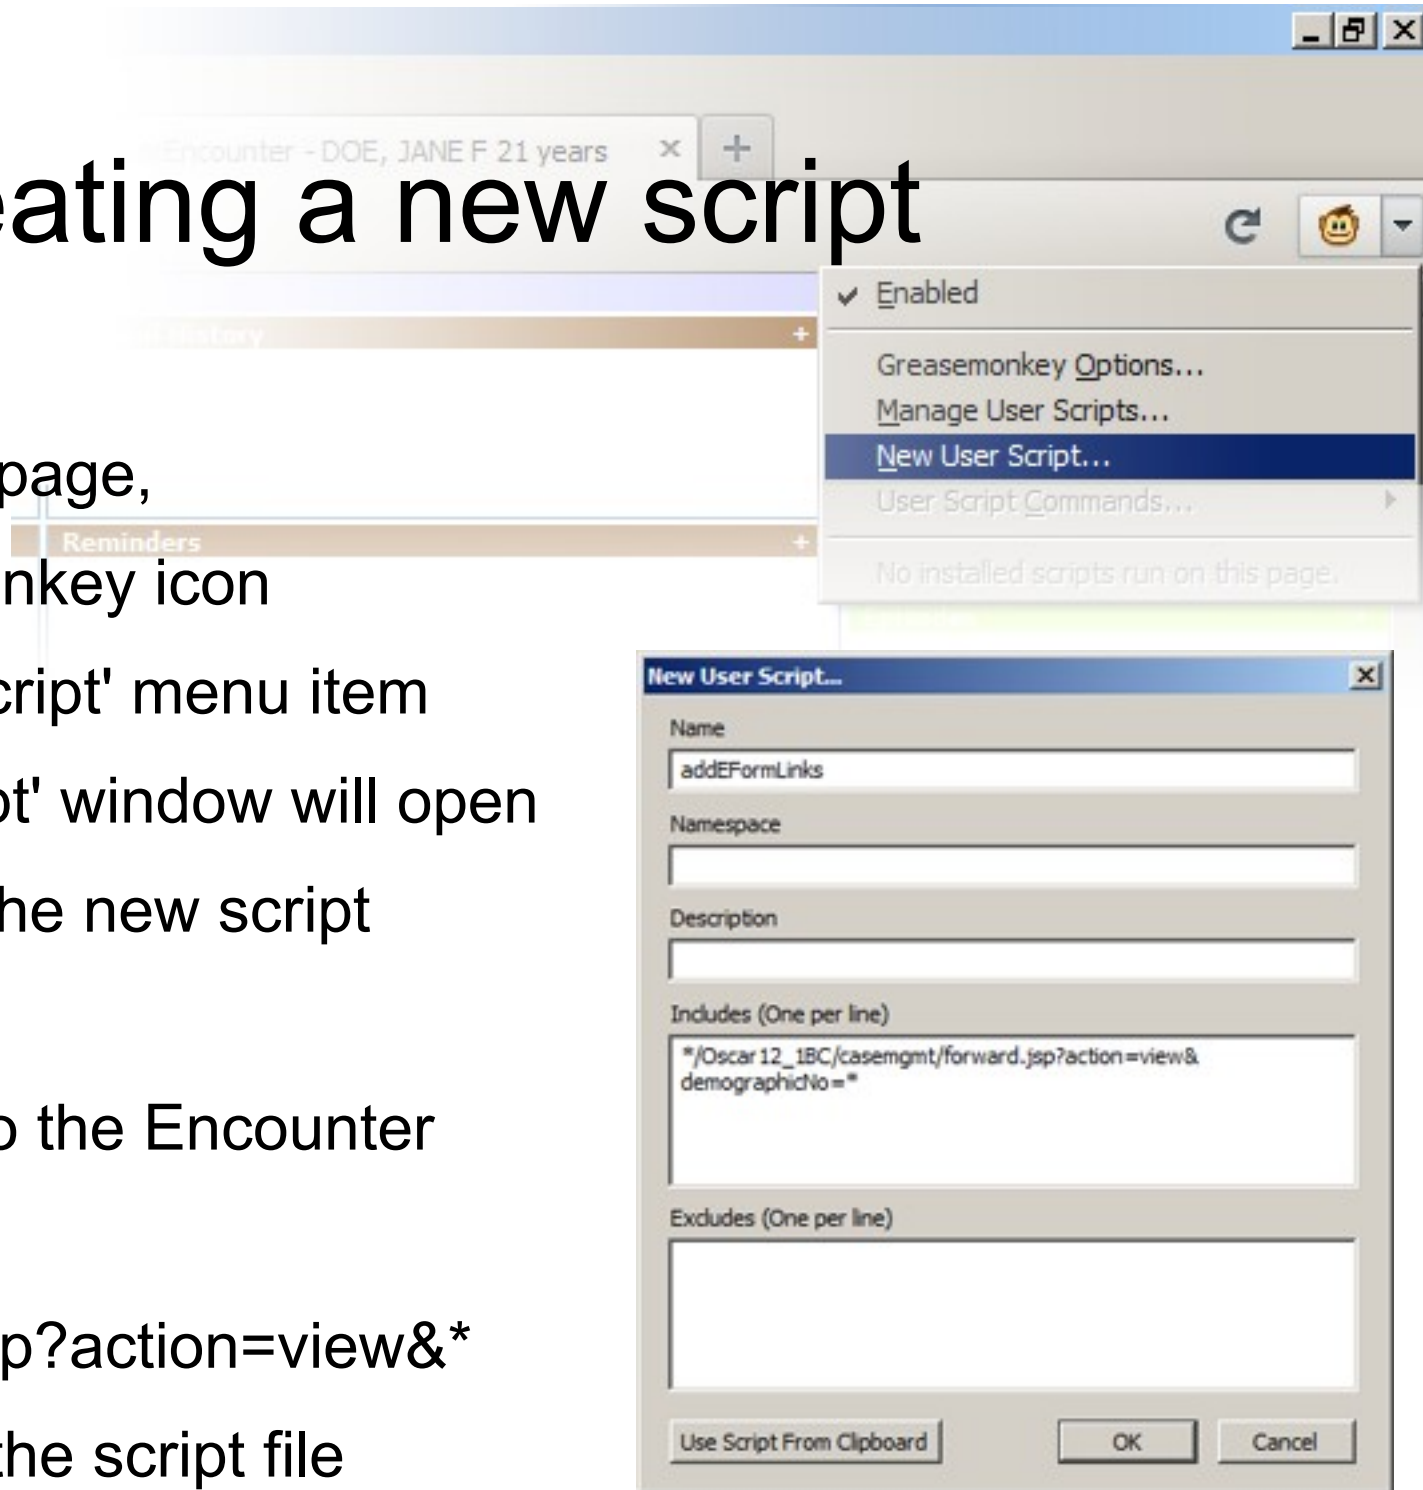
Encounter - DOE, JANE F 21 years ×

eating a new script

History

page,

Reminders

nkey icon

cript' menu item

ot' window will open

he new script

o the Encounter

p?action=view&*

the script file

✓ Enabled

Greasemonkey Options...

Manage User Scripts...

New User Script...

User Script Commands...

No installed scripts run on this page.

New User Script...

Name

addEFormLinks

Namespace

Description

Includes (One per line)

*/Oscar12_1BC/casemgmt/forward.jsp?action=view&demographicNo=*

Excludes (One per line)

Use Script From Clipboard

OK

Cancel